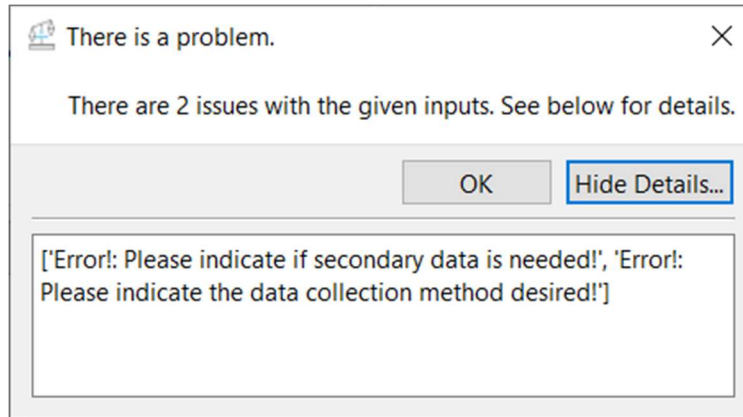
There is a problem.

×

There are 2 issues with the given inputs. See below for details.

OK

Hide Details...

['Error!: Please indicate if secondary data is needed!', 'Error!: Please indicate the data collection method desired!']